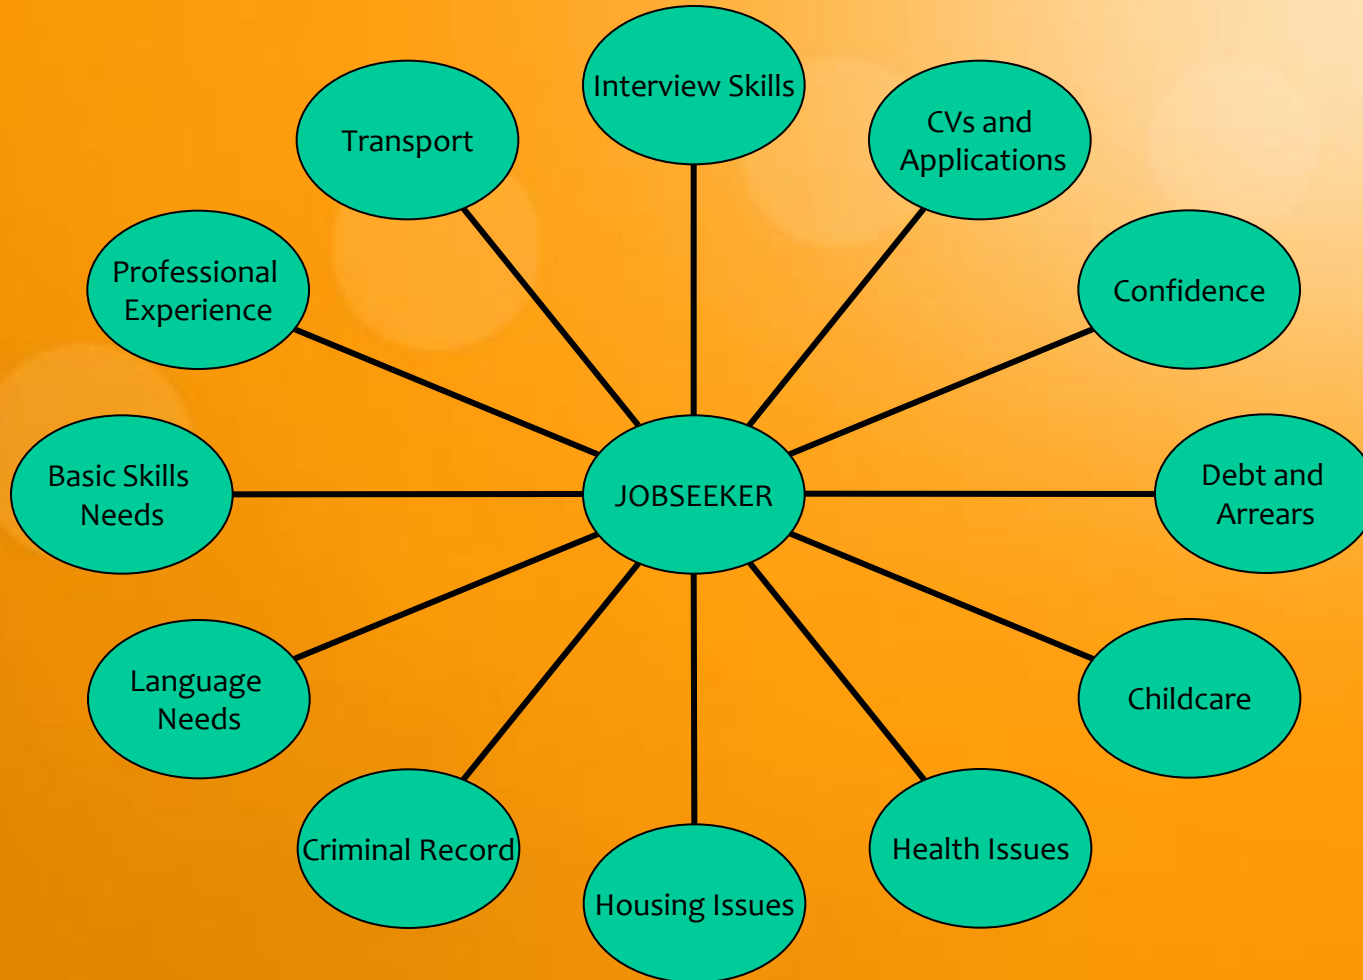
Interview Skills

CVs and Applications

Confidence

Debt and Arrears

Childcare

Health Issues

Housing Issues

Criminal Record

Language Needs

Basic Skills Needs

Professional Experience

Transport

JOBSEEKER